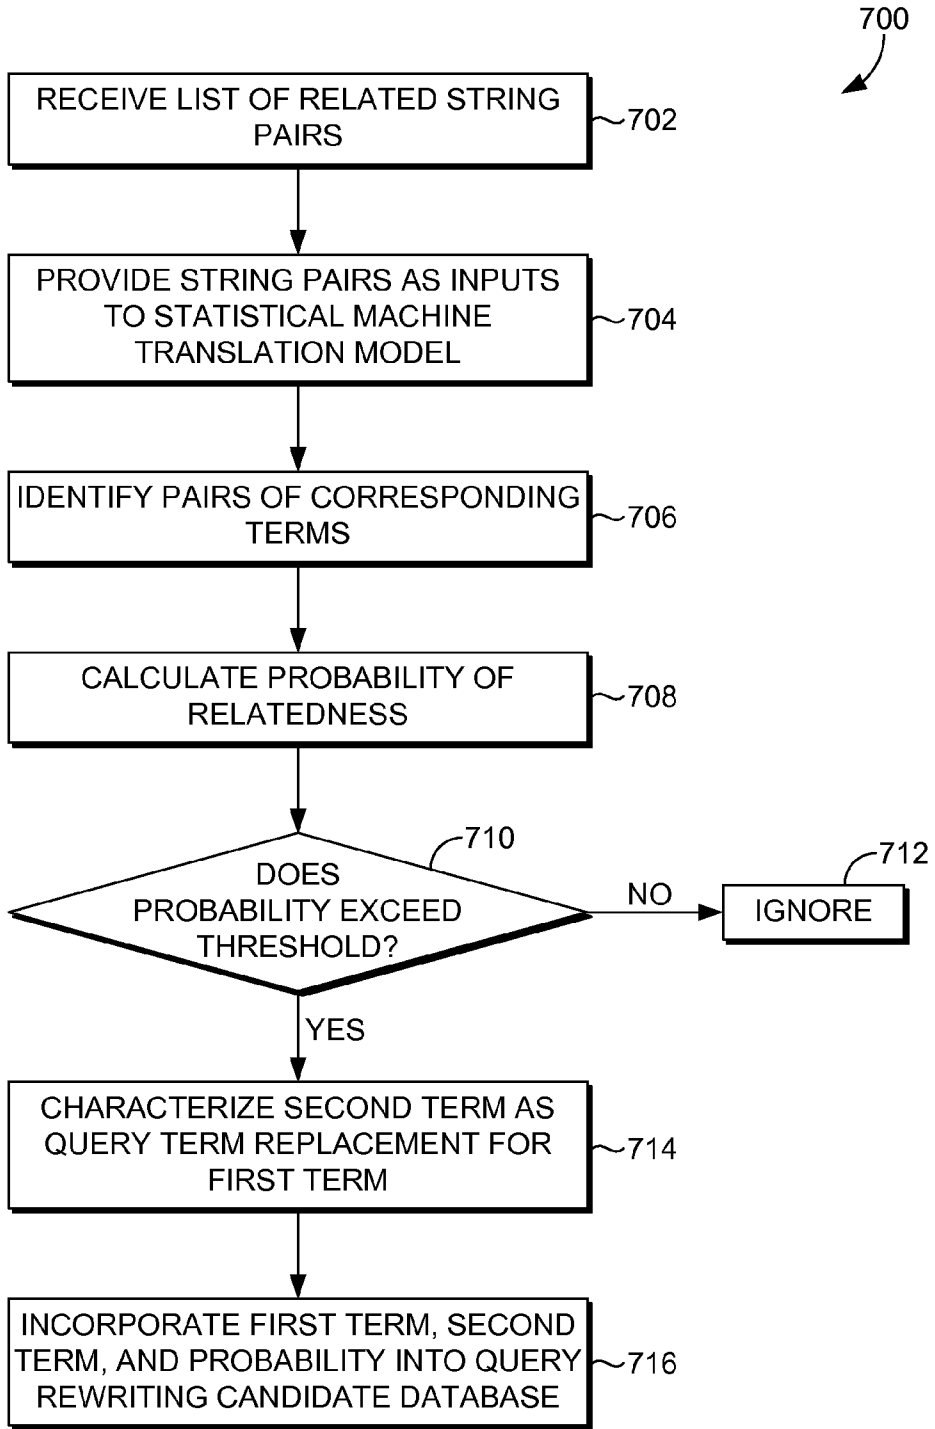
700

RECEIVE LIST OF RELATED STRING PAIRS

702

PROVIDE STRING PAIRS AS INPUTS TO STATISTICAL MACHINE TRANSLATION MODEL

704

IDENTIFY PAIRS OF CORRESPONDING TERMS

706

CALCULATE PROBABILITY OF RELATEDNESS

708

710

DOES PROBABILITY EXCEED THRESHOLD?

NO

712

IGNORE

YES

CHARACTERIZE SECOND TERM AS QUERY TERM REPLACEMENT FOR FIRST TERM

714

INCORPORATE FIRST TERM, SECOND TERM, AND PROBABILITY INTO QUERY REWRITING CANDIDATE DATABASE

716